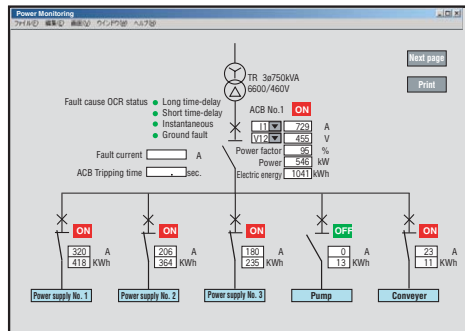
Power Monitoring
ファイル(F) 編集(E) 表示(V) ウインドウ(W) ヘルプ(H)

Next page
Print

TR 3ø750kVA
6600/460V

Fault cause OCR status
Long time-delay
Short time-delay
Instantaneous
Ground fault

ACB No.1 ON
I1 729 A
V12 455 V
Power factor 95 %
Power 546 kW
Electric energy 1041 kWh

Fault current A
ACB Tripping time . sec.

ON
320 A
418 KWh
Power supply No. 1

ON
206 A
364 KWh
Power supply No. 2

ON
180 A
235 KWh
Power supply No. 3

OFF
0 A
13 KWh
Pump

ON
23 A
11 KWh
Conveyer